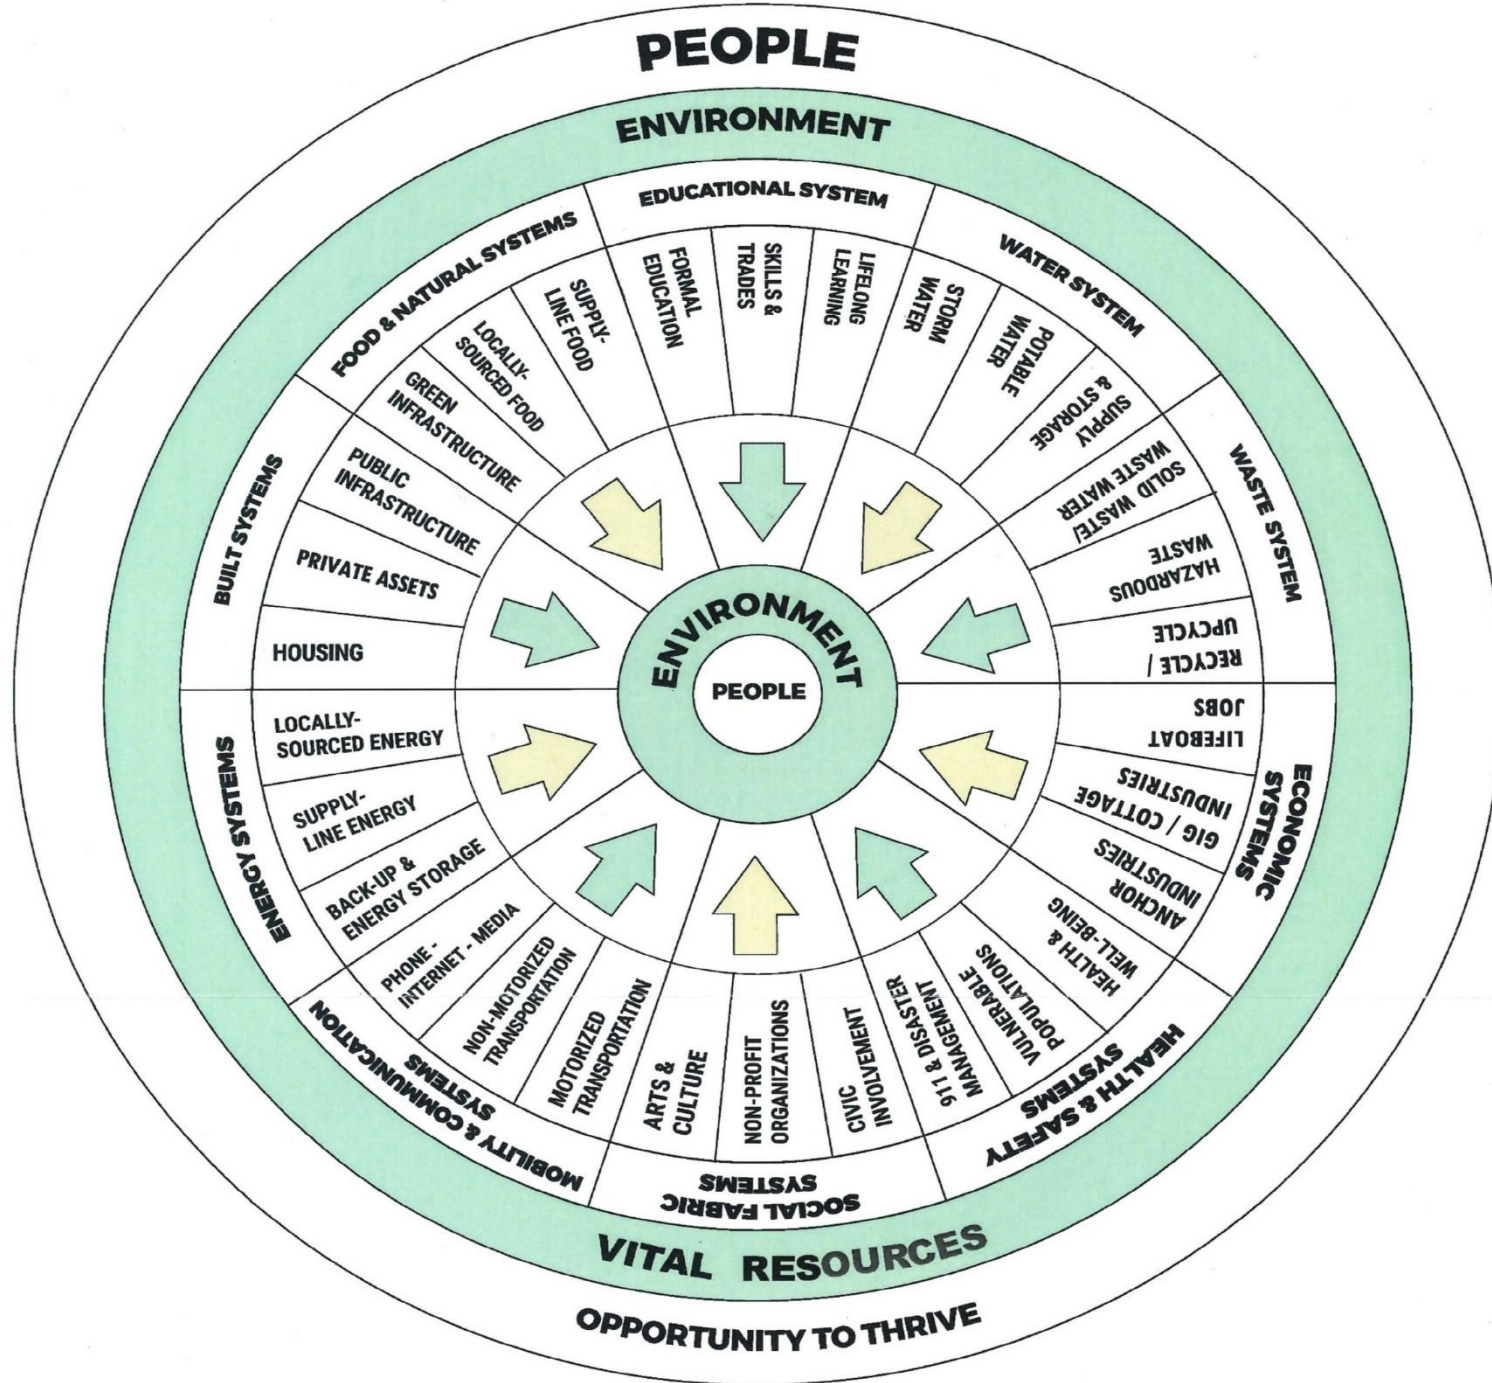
PEOPLE

ENVIRONMENT

EDUCATIONAL SYSTEM

FORMAL EDUCATION

SKILLS & TRADES

LIFELONG LEARNING

WATER SYSTEM

STORM WATER

POTABLE WATER

SUPPLY & STORAGE

WASTE SYSTEM

SOLID WASTE/ WASTE WATER

HAZARDOUS WASTE

RECYCLE / UPCYCLE

ECONOMIC SYSTEMS

LIFEBOAT JOBS

GIG / COTTAGE INDUSTRIES

ANCHOR INDUSTRIES

HEALTH & SAFETY SYSTEMS

HEALTH & WELL-BEING

VULNERABLE POPULATIONS

911 & DISEMENT MANAGEMENT

SOCIAL FABRIC SYSTEMS

CIVIC INVOLVEMENT

NON-PROFIT ORGANIZATIONS

ARTS & CULTURE

MOBILITY & COMMUNICATION SYSTEMS

MOTORIZED TRANSPORTATION

NON-MOTORIZED TRANSPORTATION

PHONE - INTERNET - MEDIA

ENERGY SYSTEMS

BACK-UP & ENERGY STORAGE

SUPPLY-LINE ENERGY

LOCALLY-SOURCED ENERGY

BUILT SYSTEMS

HOUSING

PRIVATE ASSETS

PUBLIC INFRASTRUCTURE

FOOD & NATURAL SYSTEMS

GREEN INFRASTRUCTURE

LOCALLY-SOURCED FOOD

SUPPLY-LINE FOOD

ENVIRONMENT

PEOPLE

VITAL RESOURCES

OPPORTUNITY TO THRIVE